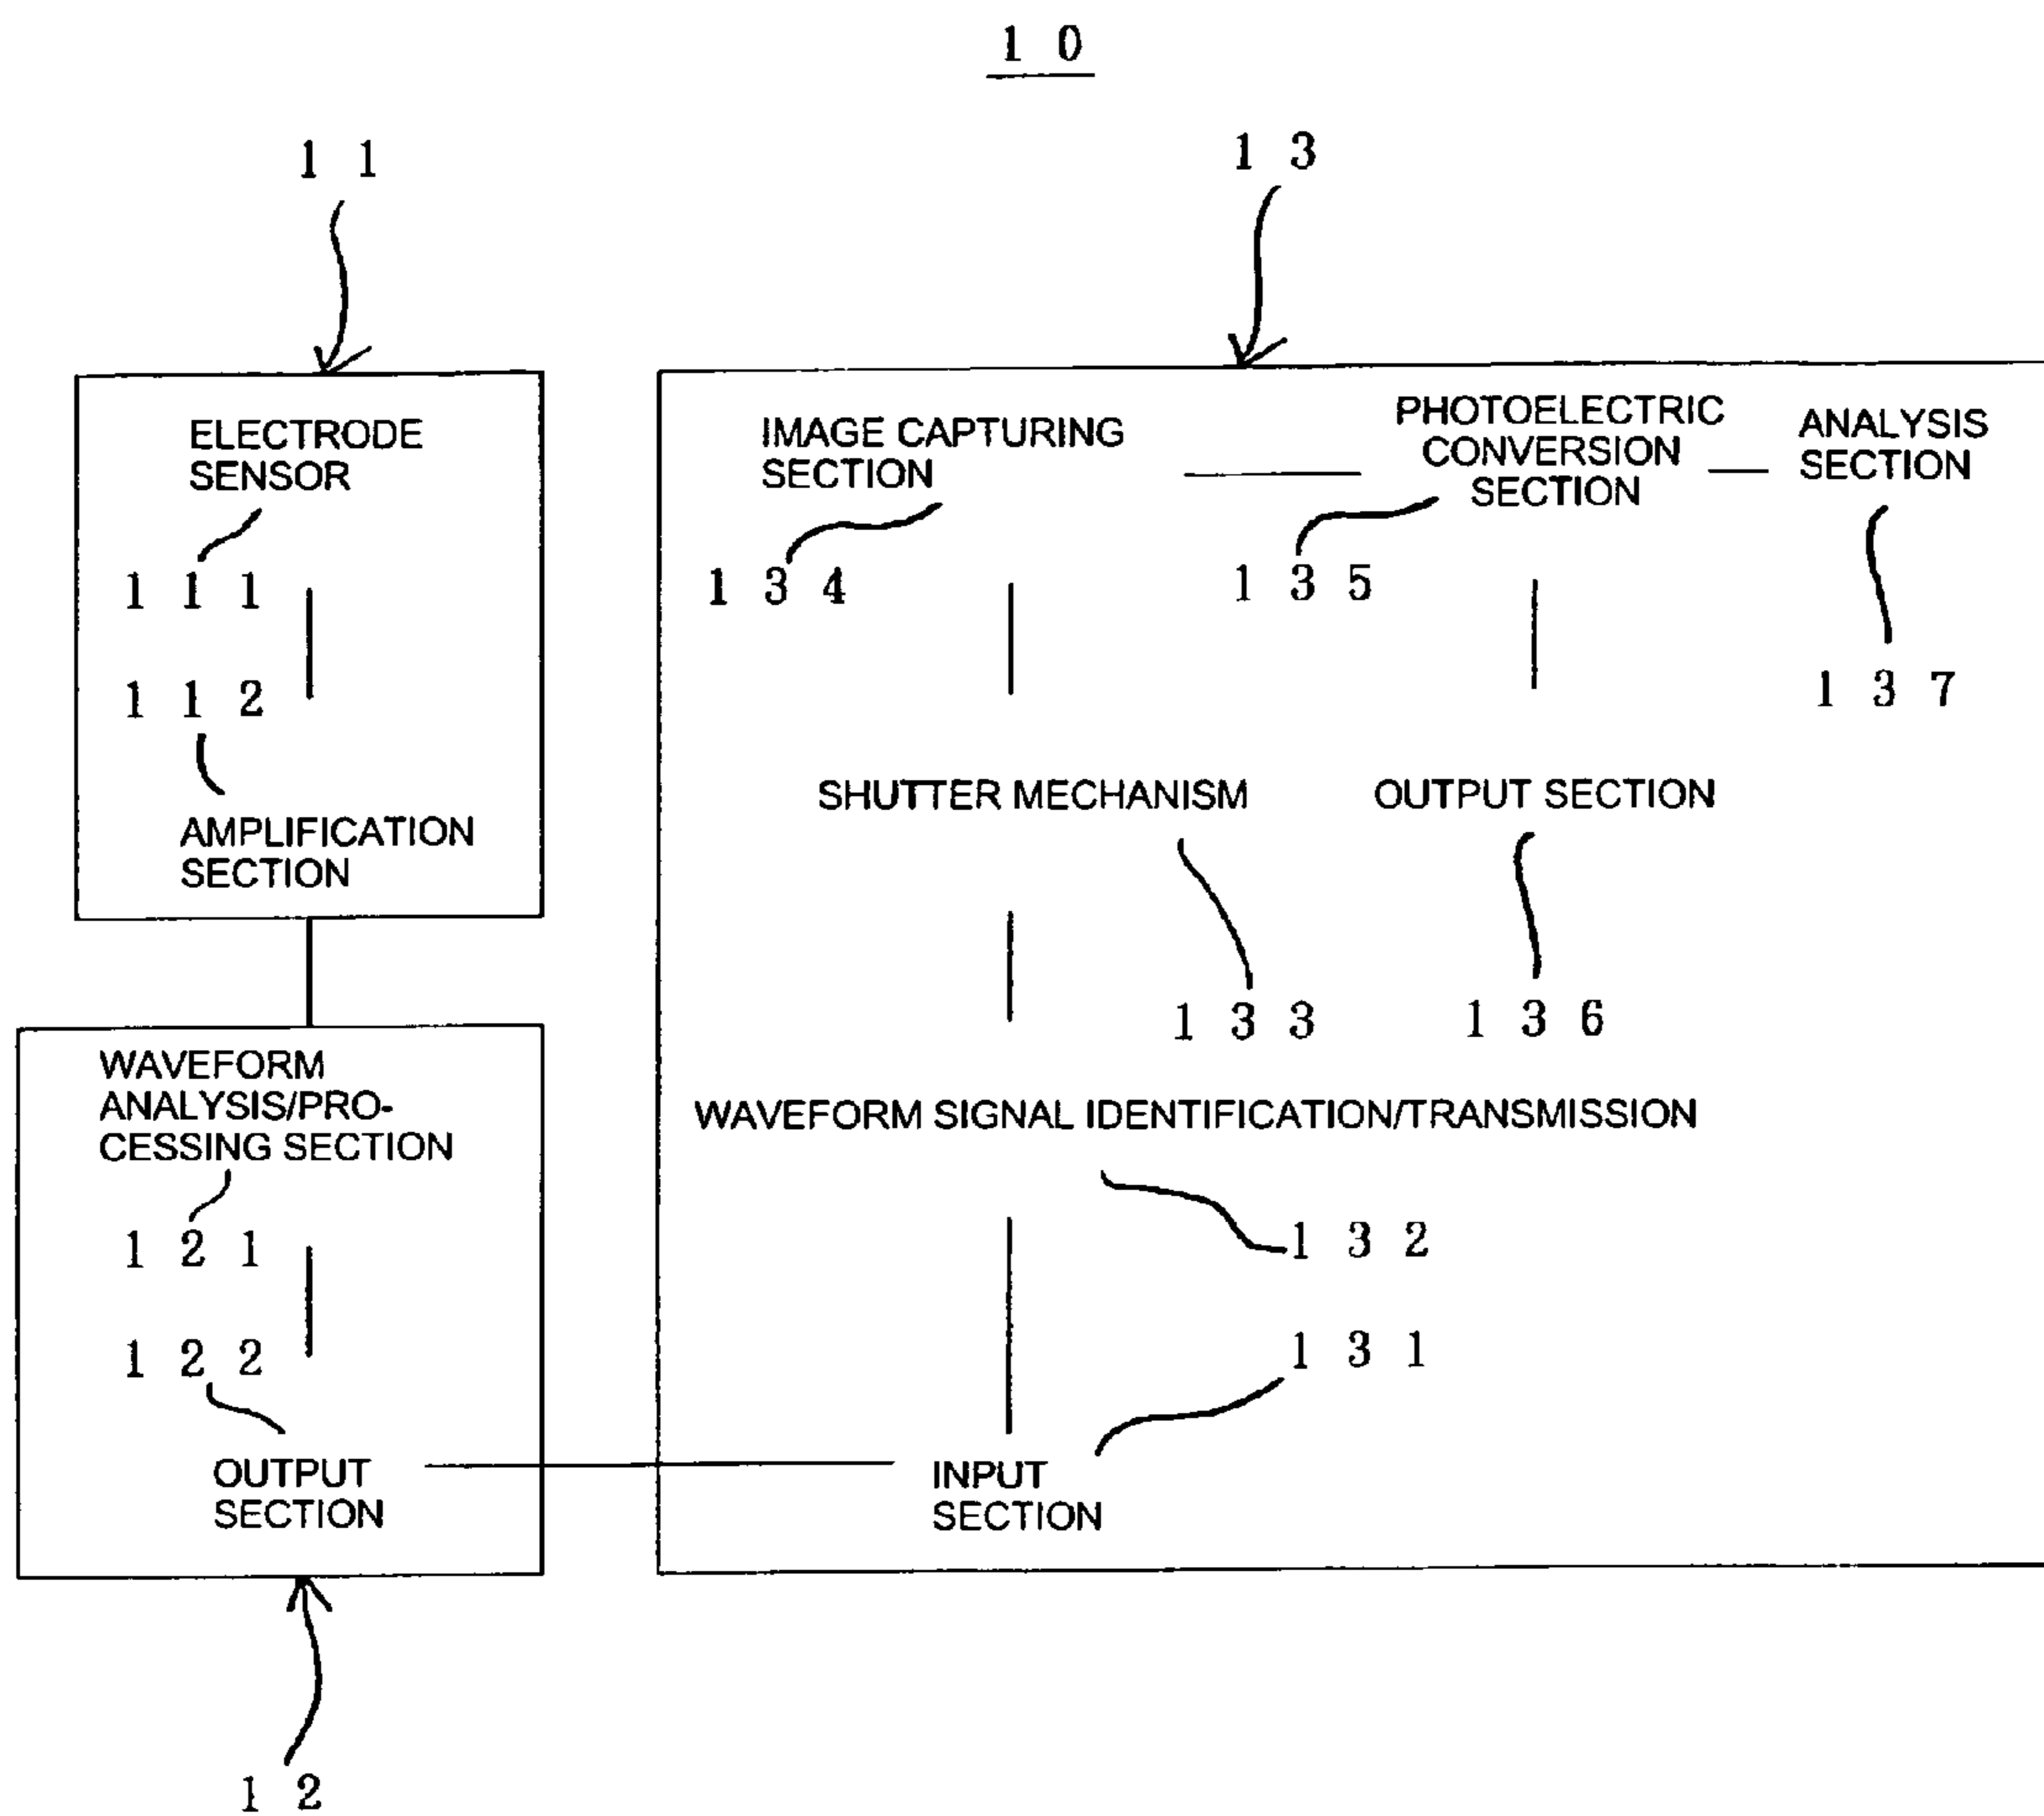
10

11

ELECTRODE SENSOR

111

112

AMPLIFICATION SECTION

WAVEFORM ANALYSIS/PROCESSING SECTION

121

122

OUTPUT SECTION

12

13

IMAGE CAPTURING SECTION

134

PHOTOELECTRIC CONVERSION SECTION

135

ANALYSIS SECTION

137

SHUTTER MECHANISM

133

OUTPUT SECTION

136

WAVEFORM SIGNAL IDENTIFICATION/TRANSMISSION

132

131

INPUT SECTION